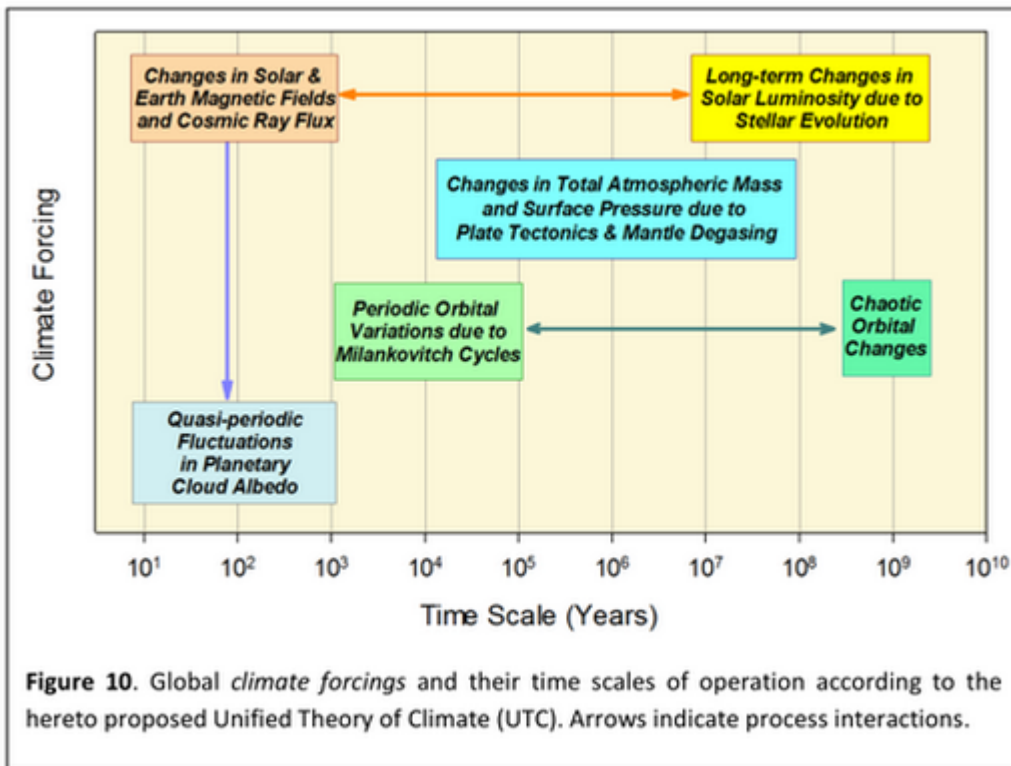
Changes in Solar & Earth Magnetic Fields and Cosmic Ray Flux

Long-term Changes in Solar Luminosity due to Stellar Evolution

Changes in Total Atmospheric Mass and Surface Pressure due to Plate Tectonics & Mantle Degasing

Periodic Orbital Variations due to Milankovitch Cycles

Chaotic Orbital Changes

Quasi-periodic Fluctuations in Planetary Cloud Albedo

Climate Forcing

$10^1$ $10^2$ $10^3$ $10^4$ $10^5$ $10^6$ $10^7$ $10^8$ $10^9$ $10^{10}$

Time Scale (Years)

**Figure 10**. Global *climate forcings* and their time scales of operation according to the hereto proposed Unified Theory of Climate (UTC). Arrows indicate process interactions.